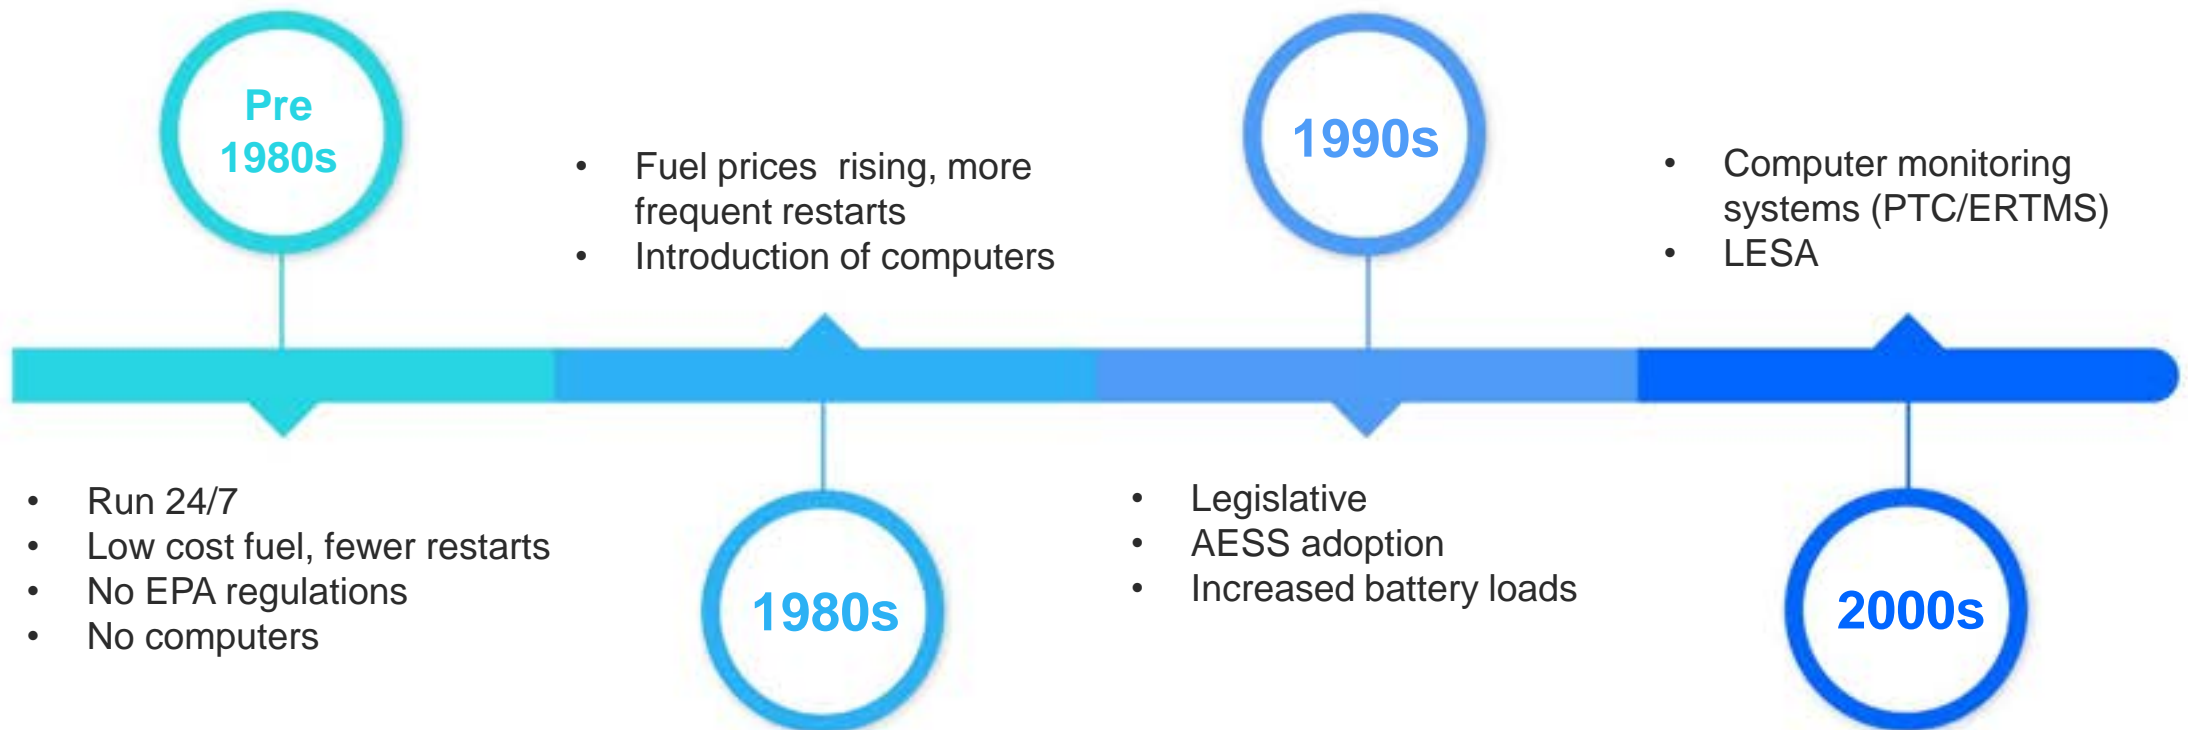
Pre 1980s

- Run 24/7
- Low cost fuel, fewer restarts
- No EPA regulations
- No computers

- Fuel prices rising, more frequent restarts
- Introduction of computers

1980s

1990s

- Legislative
- AESS adoption
- Increased battery loads

- Computer monitoring systems (PTC/ERTMS)
- LESA

2000s